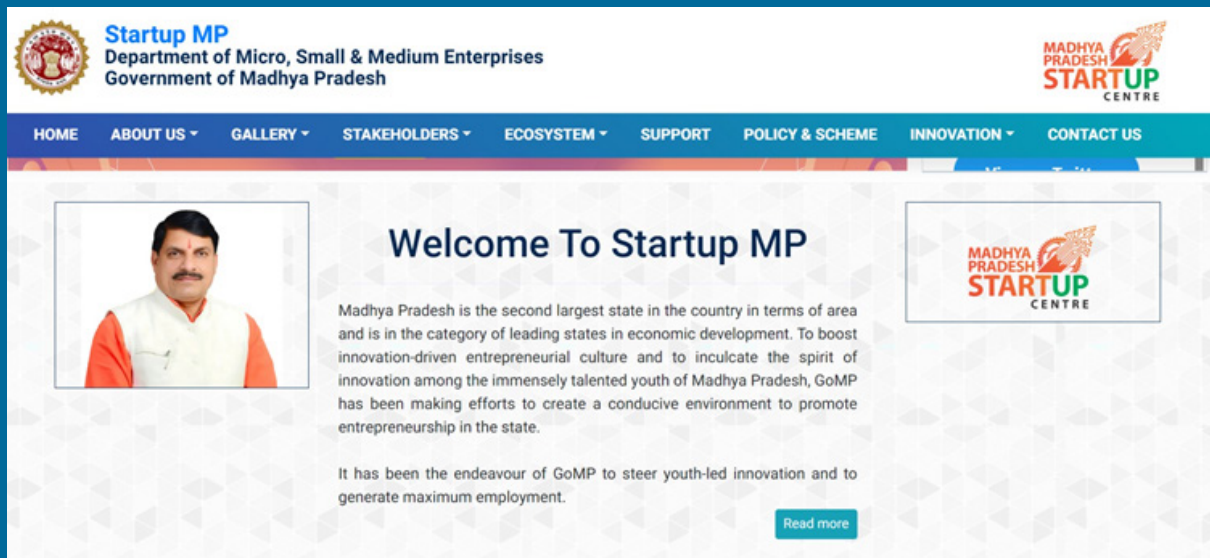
Startup MP
Department of Micro, Small & Medium Enterprises
Government of Madhya Pradesh

MADHYA PRADESH STARTUP CENTRE

HOME ABOUT US GALLERY STAKEHOLDERS ECOSYSTEM SUPPORT POLICY & SCHEME INNOVATION CONTACT US

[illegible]

Welcome To Startup MP

Madhya Pradesh is the second largest state in the country in terms of area and is in the category of leading states in economic development. To boost innovation-driven entrepreneurial culture and to inculcate the spirit of innovation among the immensely talented youth of Madhya Pradesh, GoMP has been making efforts to create a conducive environment to promote entrepreneurship in the state.

It has been the endeavour of GoMP to steer youth-led innovation and to generate maximum employment.

Read more

MADHYA PRADESH STARTUP CENTRE